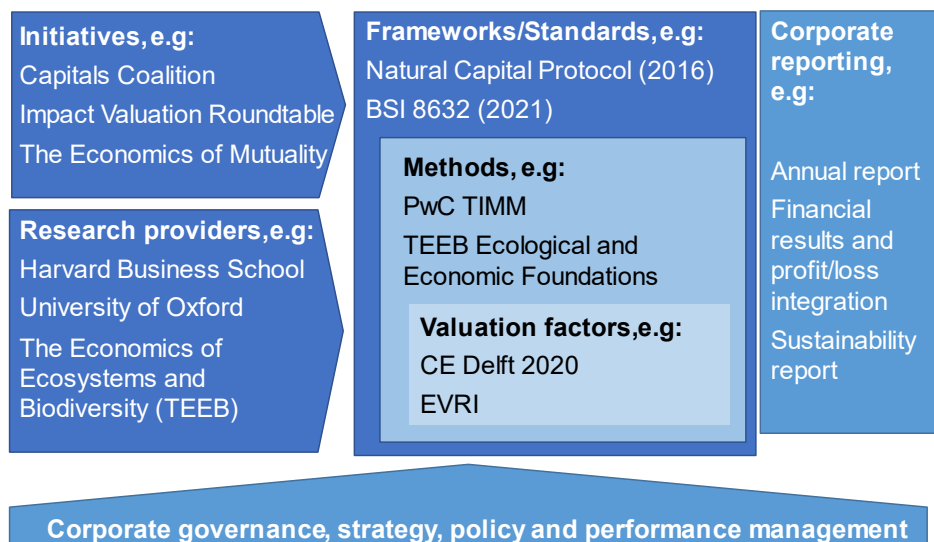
Initiatives, e.g:
Capitals Coalition
Impact Valuation Roundtable
The Economics of Mutuality

Research providers, e.g:
Harvard Business School
University of Oxford
The Economics of Ecosystems and Biodiversity (TEEB)

Frameworks/Standards, e.g:
Natural Capital Protocol (2016)
BSI 8632 (2021)

Methods, e.g:
PwC TIMM
TEEB Ecological and Economic Foundations

Valuation factors, e.g:
CE Delft 2020
EVRI

Corporate reporting, e.g:
Annual report
Financial results and profit/loss integration
Sustainability report

Corporate governance, strategy, policy and performance management